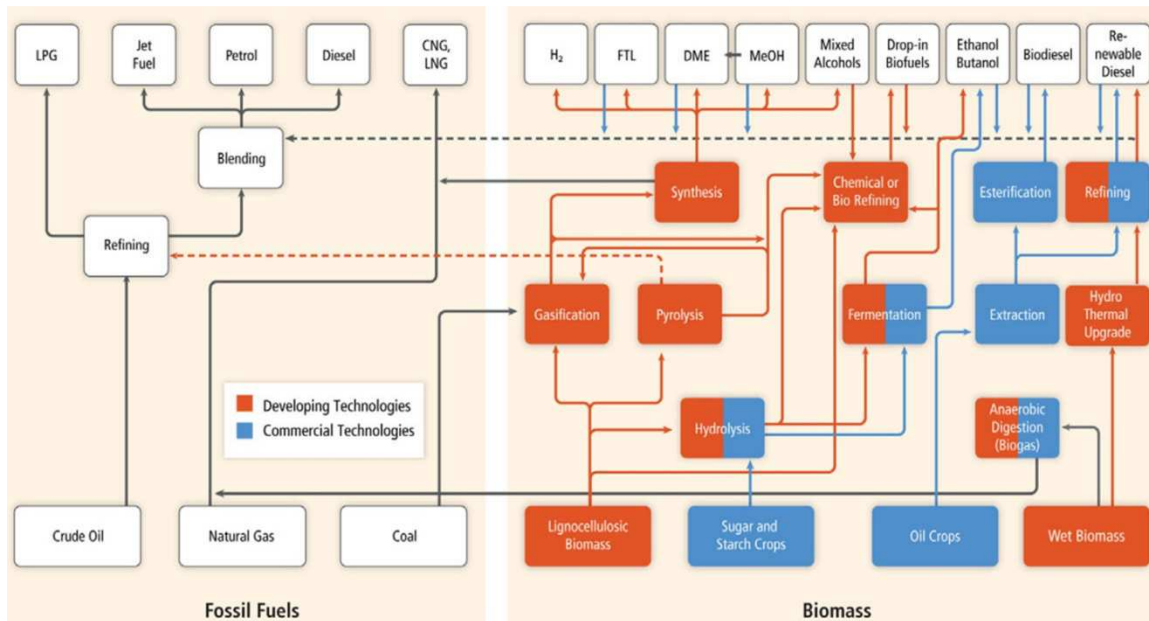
LPG

Jet Fuel

Petrol

Diesel

CNG, LNG

$H_2$

FTL

DME

MeOH

Mixed Alcohols

Drop-in Biofuels

Ethanol Butanol

Biodiesel

Re-newable Diesel

Blending

Synthesis

Chemical or Bio Refining

Esterification

Refining

Refining

Gasification

Pyrolysis

Fermentation

Extraction

Hydro Thermal Upgrade

Developing Technologies

Commercial Technologies

Hydrolysis

Anaerobic Digestion (Biogas)

Crude Oil

Natural Gas

Coal

Lignocellulosic Biomass

Sugar and Starch Crops

Oil Crops

Wet Biomass

Fossil Fuels

Biomass